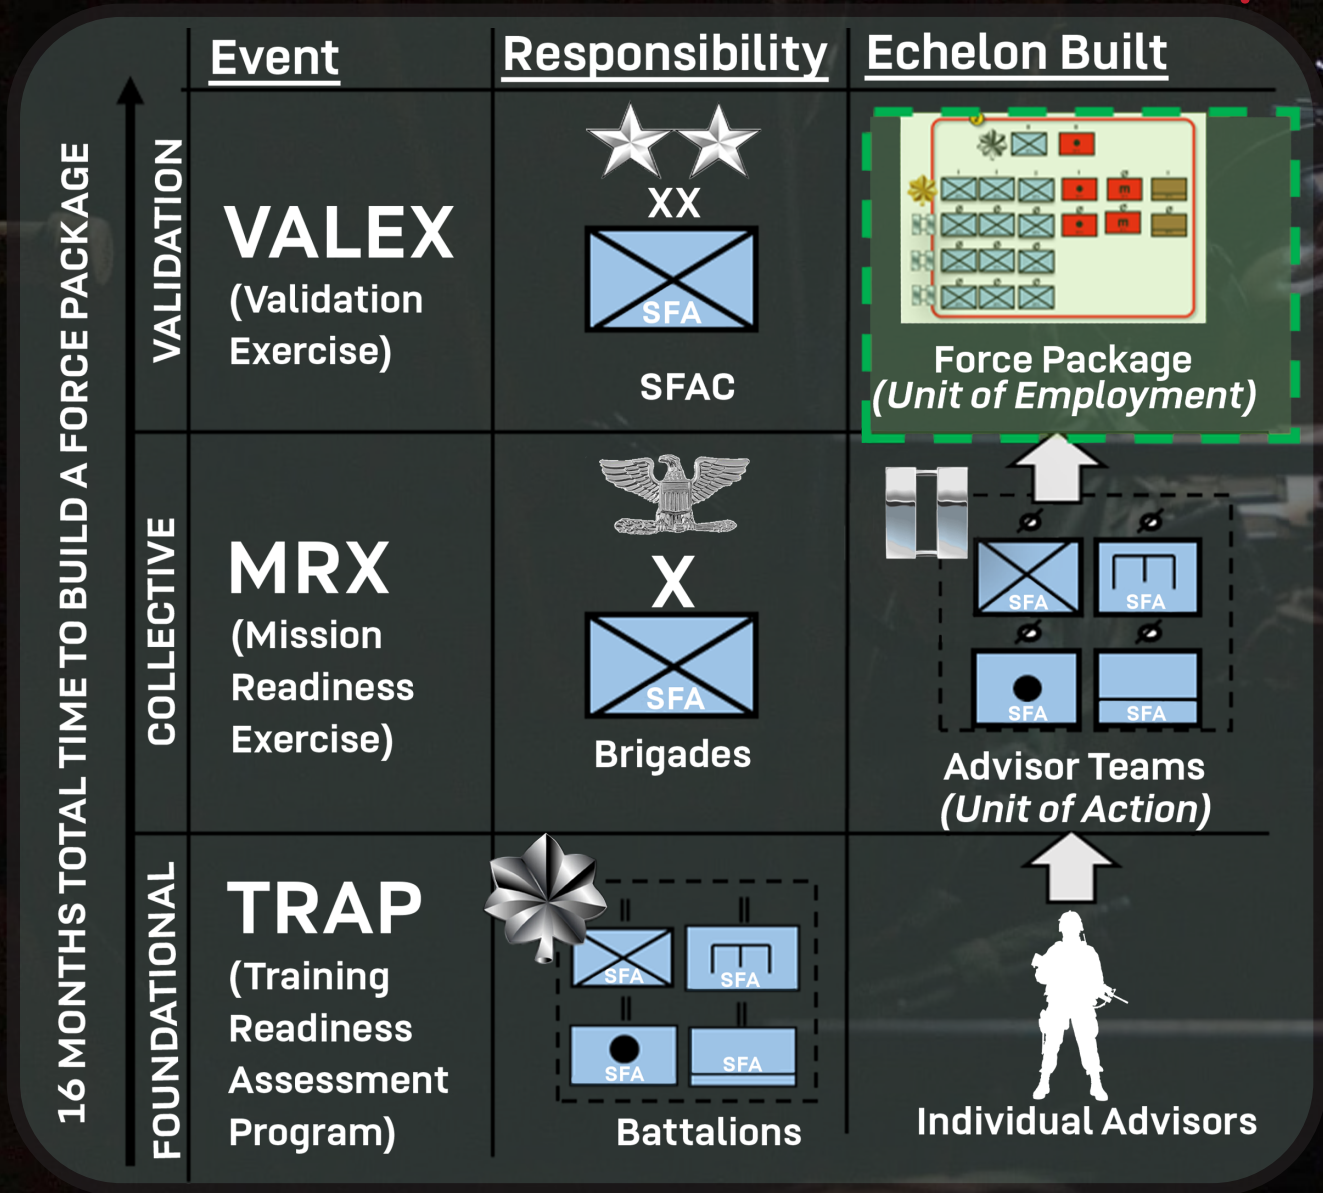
16 MONTHS TOTAL TIME TO BUILD A FORCE PACKAGE

| | Event | Responsibility | Echelon Built |
|---|---|---|---|
| VALIDATION | VALEX (Validation Exercise) | XX SFA SFAC | Force Package (Unit of Employment) |
| COLLECTIVE | MRX (Mission Readiness Exercise) | X SFA Brigades | SFA SFA SFA SFA Advisor Teams (Unit of Action) |
| FOUNDATIONAL | TRAP (Training Readiness Assessment Program) | SFA SFA SFA SFA Battalions | Individual Advisors |